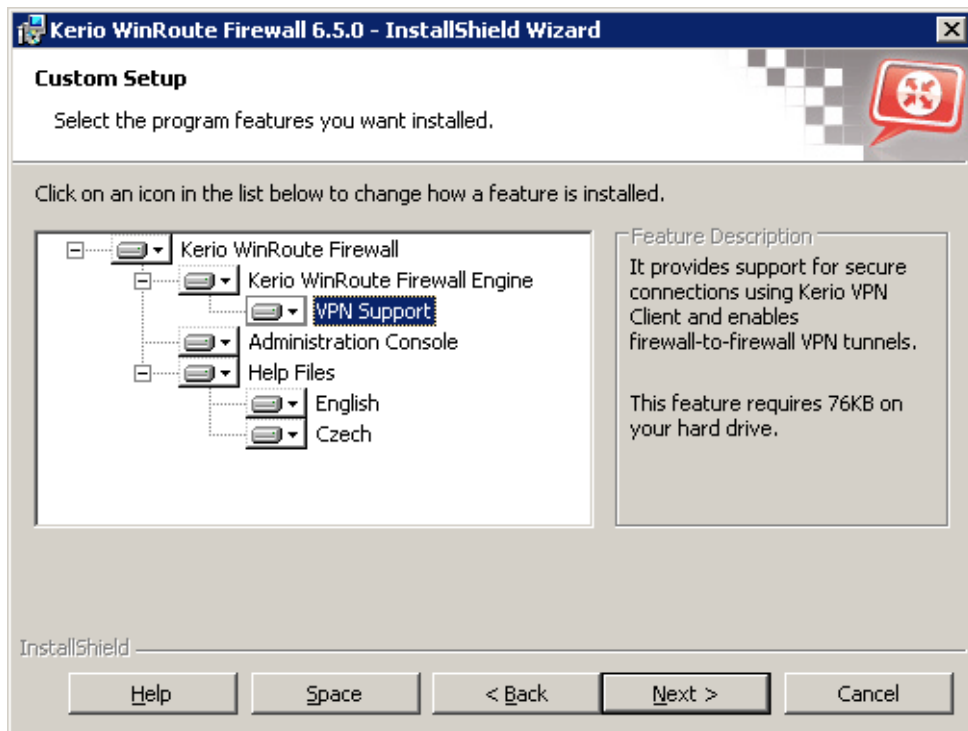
Kerio WinRoute Firewall 6.5.0 - InstallShield Wizard

Custom Setup

Select the program features you want installed.

Click on an icon in the list below to change how a feature is installed.

Kerio WinRoute Firewall
Kerio WinRoute Firewall Engine
VPN Support
Administration Console
Help Files
English
Czech

Feature Description

It provides support for secure connections using Kerio VPN Client and enables firewall-to-firewall VPN tunnels.

This feature requires 76KB on your hard drive.

InstallShield

Help
Space
< Back
Next >
Cancel